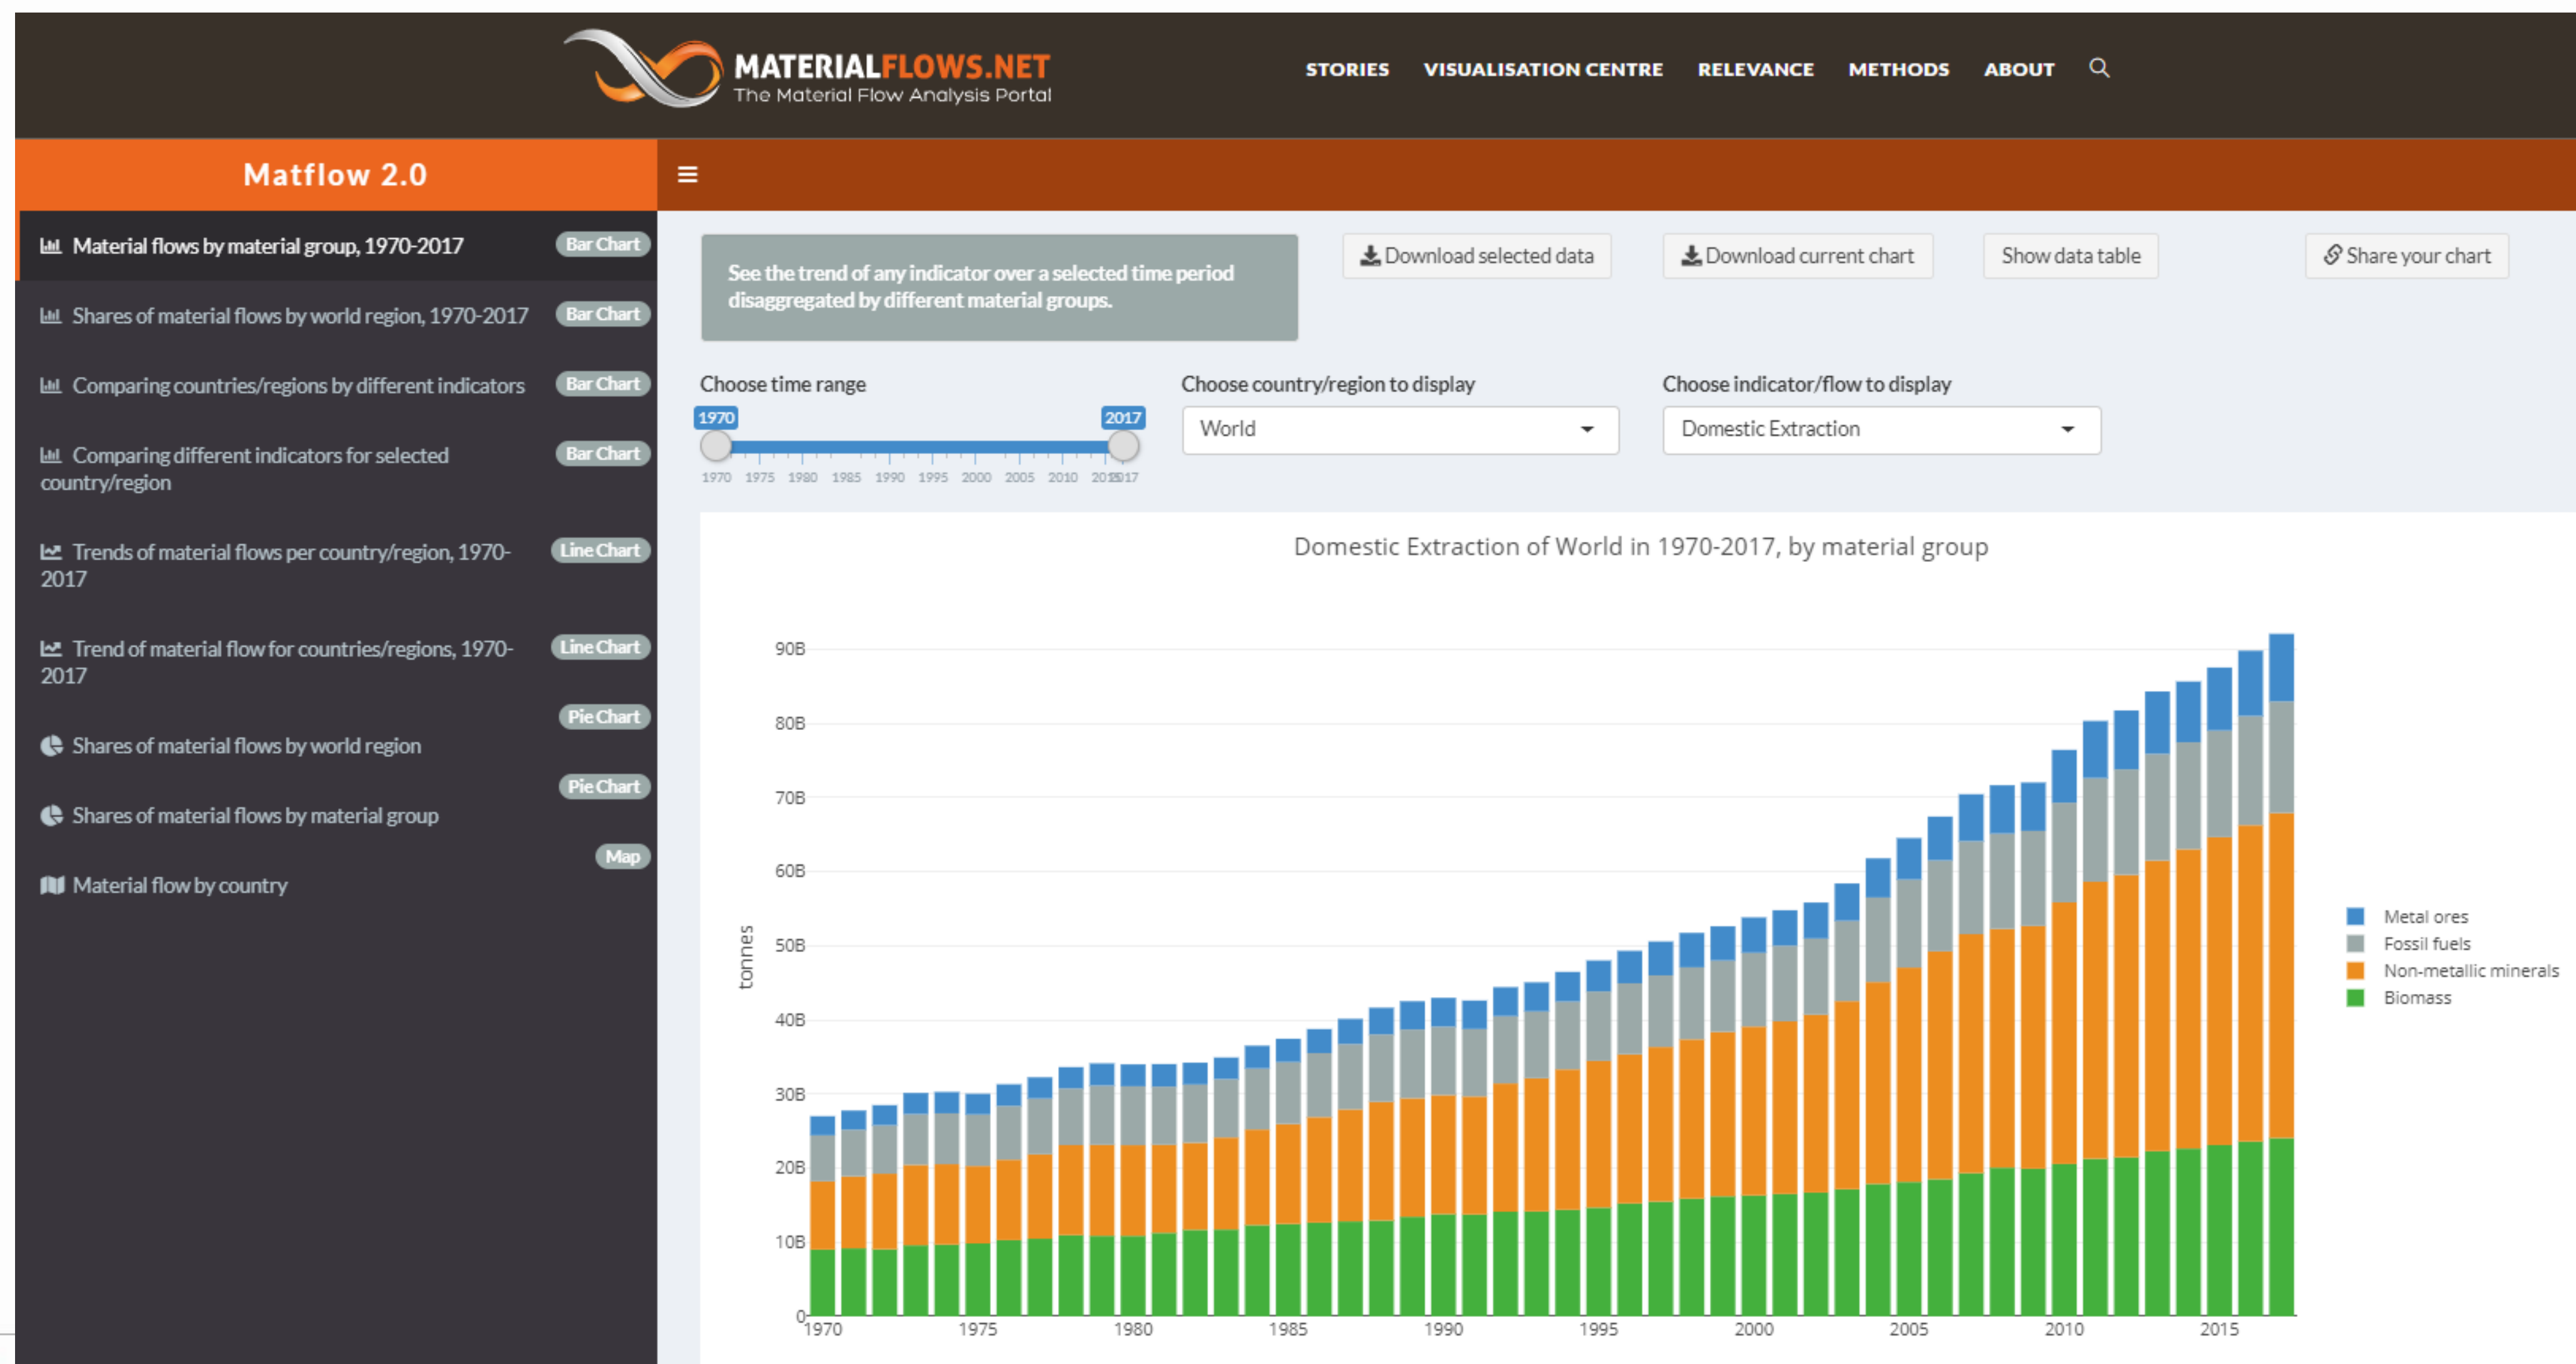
MATERIALFLOWS.NET
The Material Flow Analysis Portal

STORIES VISUALISATION CENTRE RELEVANCE METHODS ABOUT

Matflow 2.0

Material flows by material group, 1970-2017 Bar Chart
Shares of material flows by world region, 1970-2017 Bar Chart
Comparing countries/regions by different indicators Bar Chart
Comparing different indicators for selected country/region Bar Chart
Trends of material flows per country/region, 1970-2017 Line Chart
Trend of material flow for countries/regions, 1970-2017 Line Chart
Pie Chart
Shares of material flows by world region
Pie Chart
Shares of material flows by material group
Map
Material flow by country

See the trend of any indicator over a selected time period disaggregated by different material groups.

Download selected data
Download current chart
Show data table
Share your chart

Choose time range
1970 2017
1970 1975 1980 1985 1990 1995 2000 2005 2010 2015 2017

Choose country/region to display
World

Choose indicator/flow to display
Domestic Extraction

Domestic Extraction of World in 1970-2017, by material group

tonnes
90B
80B
70B
60B
50B
40B
30B
20B
10B
0
1970 1975 1980 1985 1990 1995 2000 2005 2010 2015

Metal ores
Fossil fuels
Non-metallic minerals
Biomass